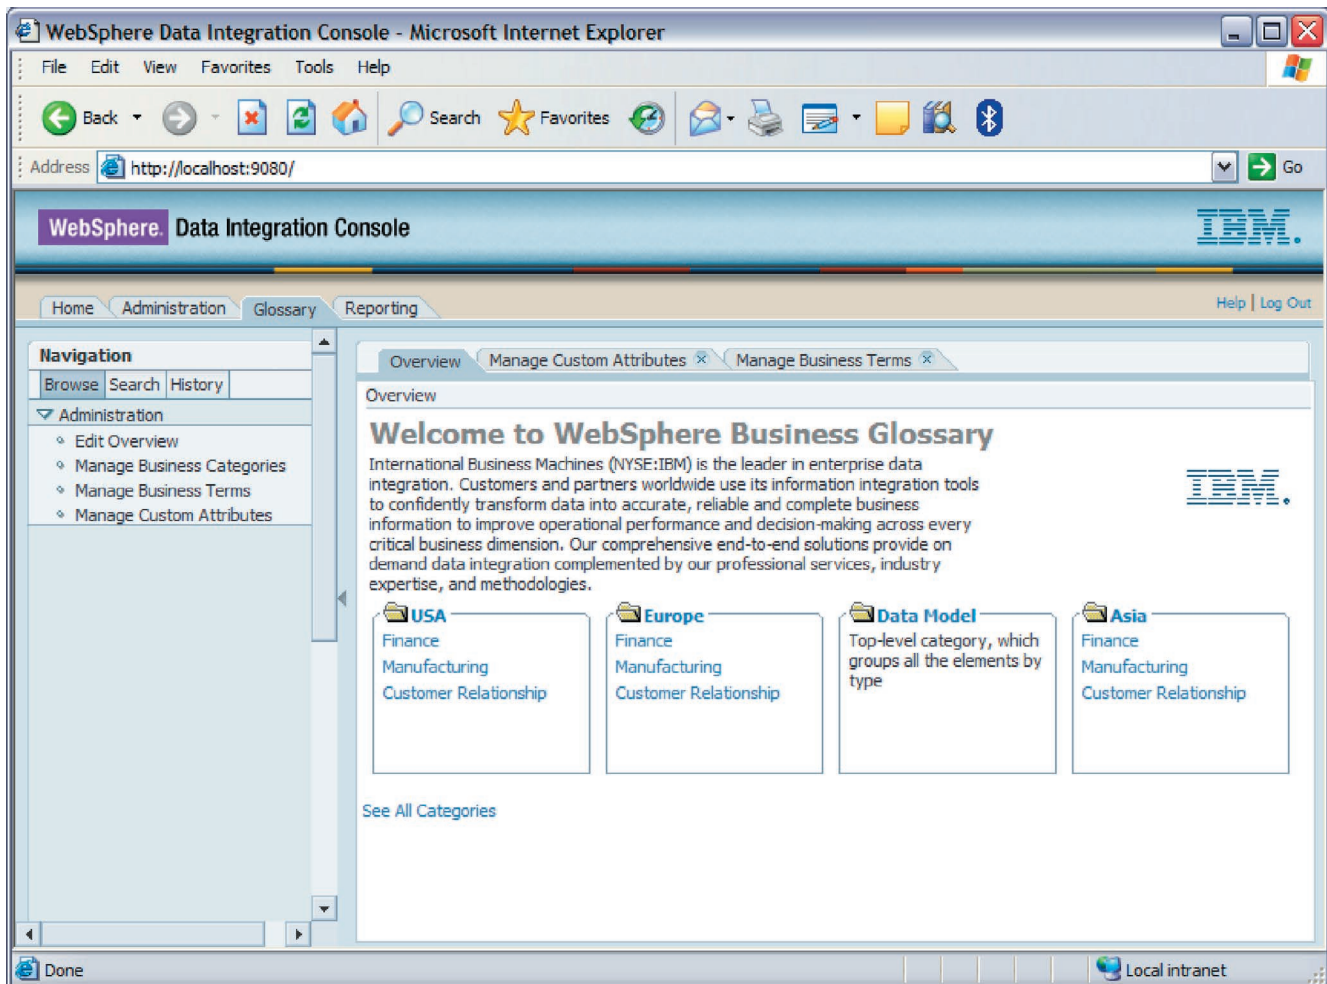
WebSphere Data Integration Console - Microsoft Internet Explorer

File Edit View Favorites Tools Help

Back Search Favorites

Address http://localhost:9080/ Go

WebSphere. Data Integration Console

IBM.

Home Administration Glossary Reporting

Help | Log Out

Navigation

Browse Search History

Administration

Edit Overview

Manage Business Categories

Manage Business Terms

Manage Custom Attributes

Overview Manage Custom Attributes Manage Business Terms

Overview

Welcome to WebSphere Business Glossary

International Business Machines (NYSE:IBM) is the leader in enterprise data integration. Customers and partners worldwide use its information integration tools to confidently transform data into accurate, reliable and complete business information to improve operational performance and decision-making across every critical business dimension. Our comprehensive end-to-end solutions provide on demand data integration complemented by our professional services, industry expertise, and methodologies.

IBM.

USA
Finance
Manufacturing
Customer Relationship

Europe
Finance
Manufacturing
Customer Relationship

Data Model
Top-level category, which groups all the elements by type

Asia
Finance
Manufacturing
Customer Relationship

See All Categories

Done

Local intranet